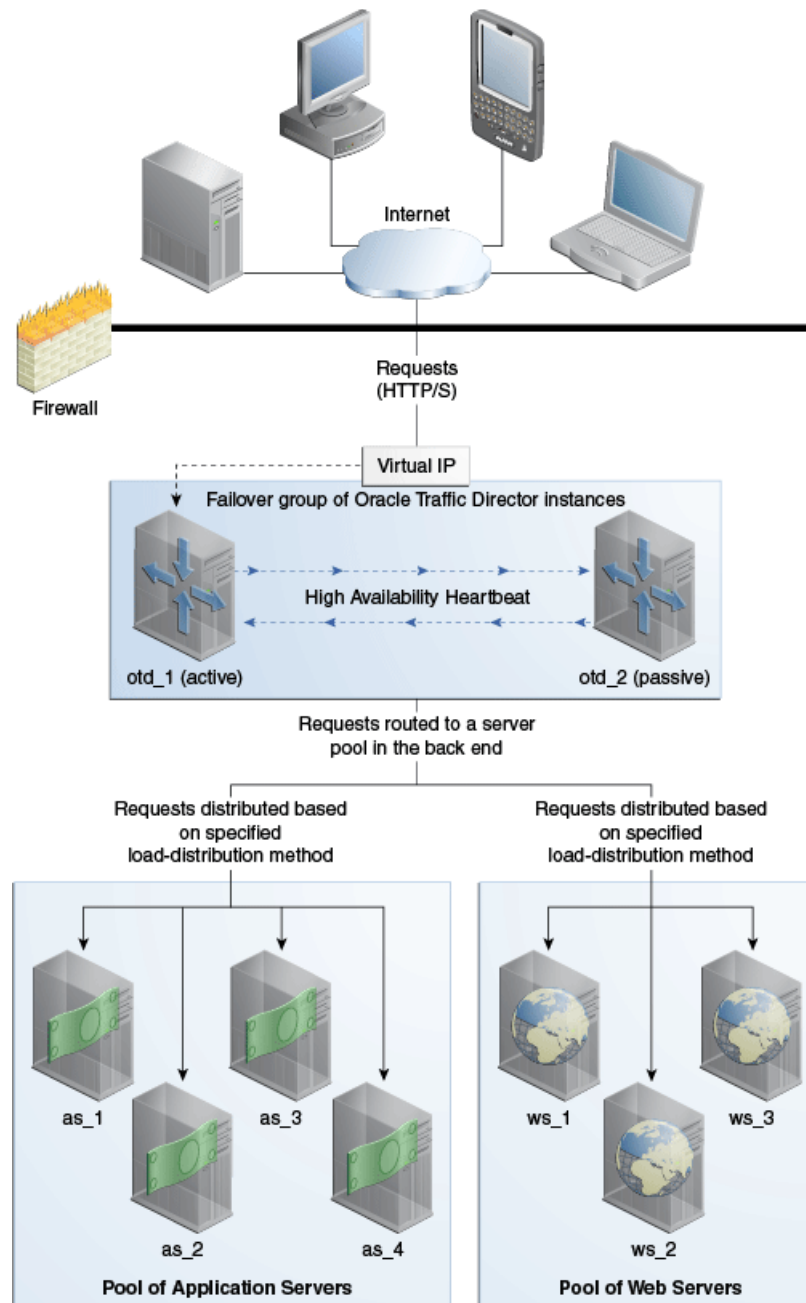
Internet

Firewall

Requests (HTTP/S)

Virtual IP

Failover group of Oracle Traffic Director instances

High Availability Heartbeat

otd_1 (active)

otd_2 (passive)

Requests routed to a server pool in the back end

Requests distributed based on specified load-distribution method

Requests distributed based on specified load-distribution method

as_1

as_3

as_2

as_4

Pool of Application Servers

ws_1

ws_3

ws_2

Pool of Web Servers